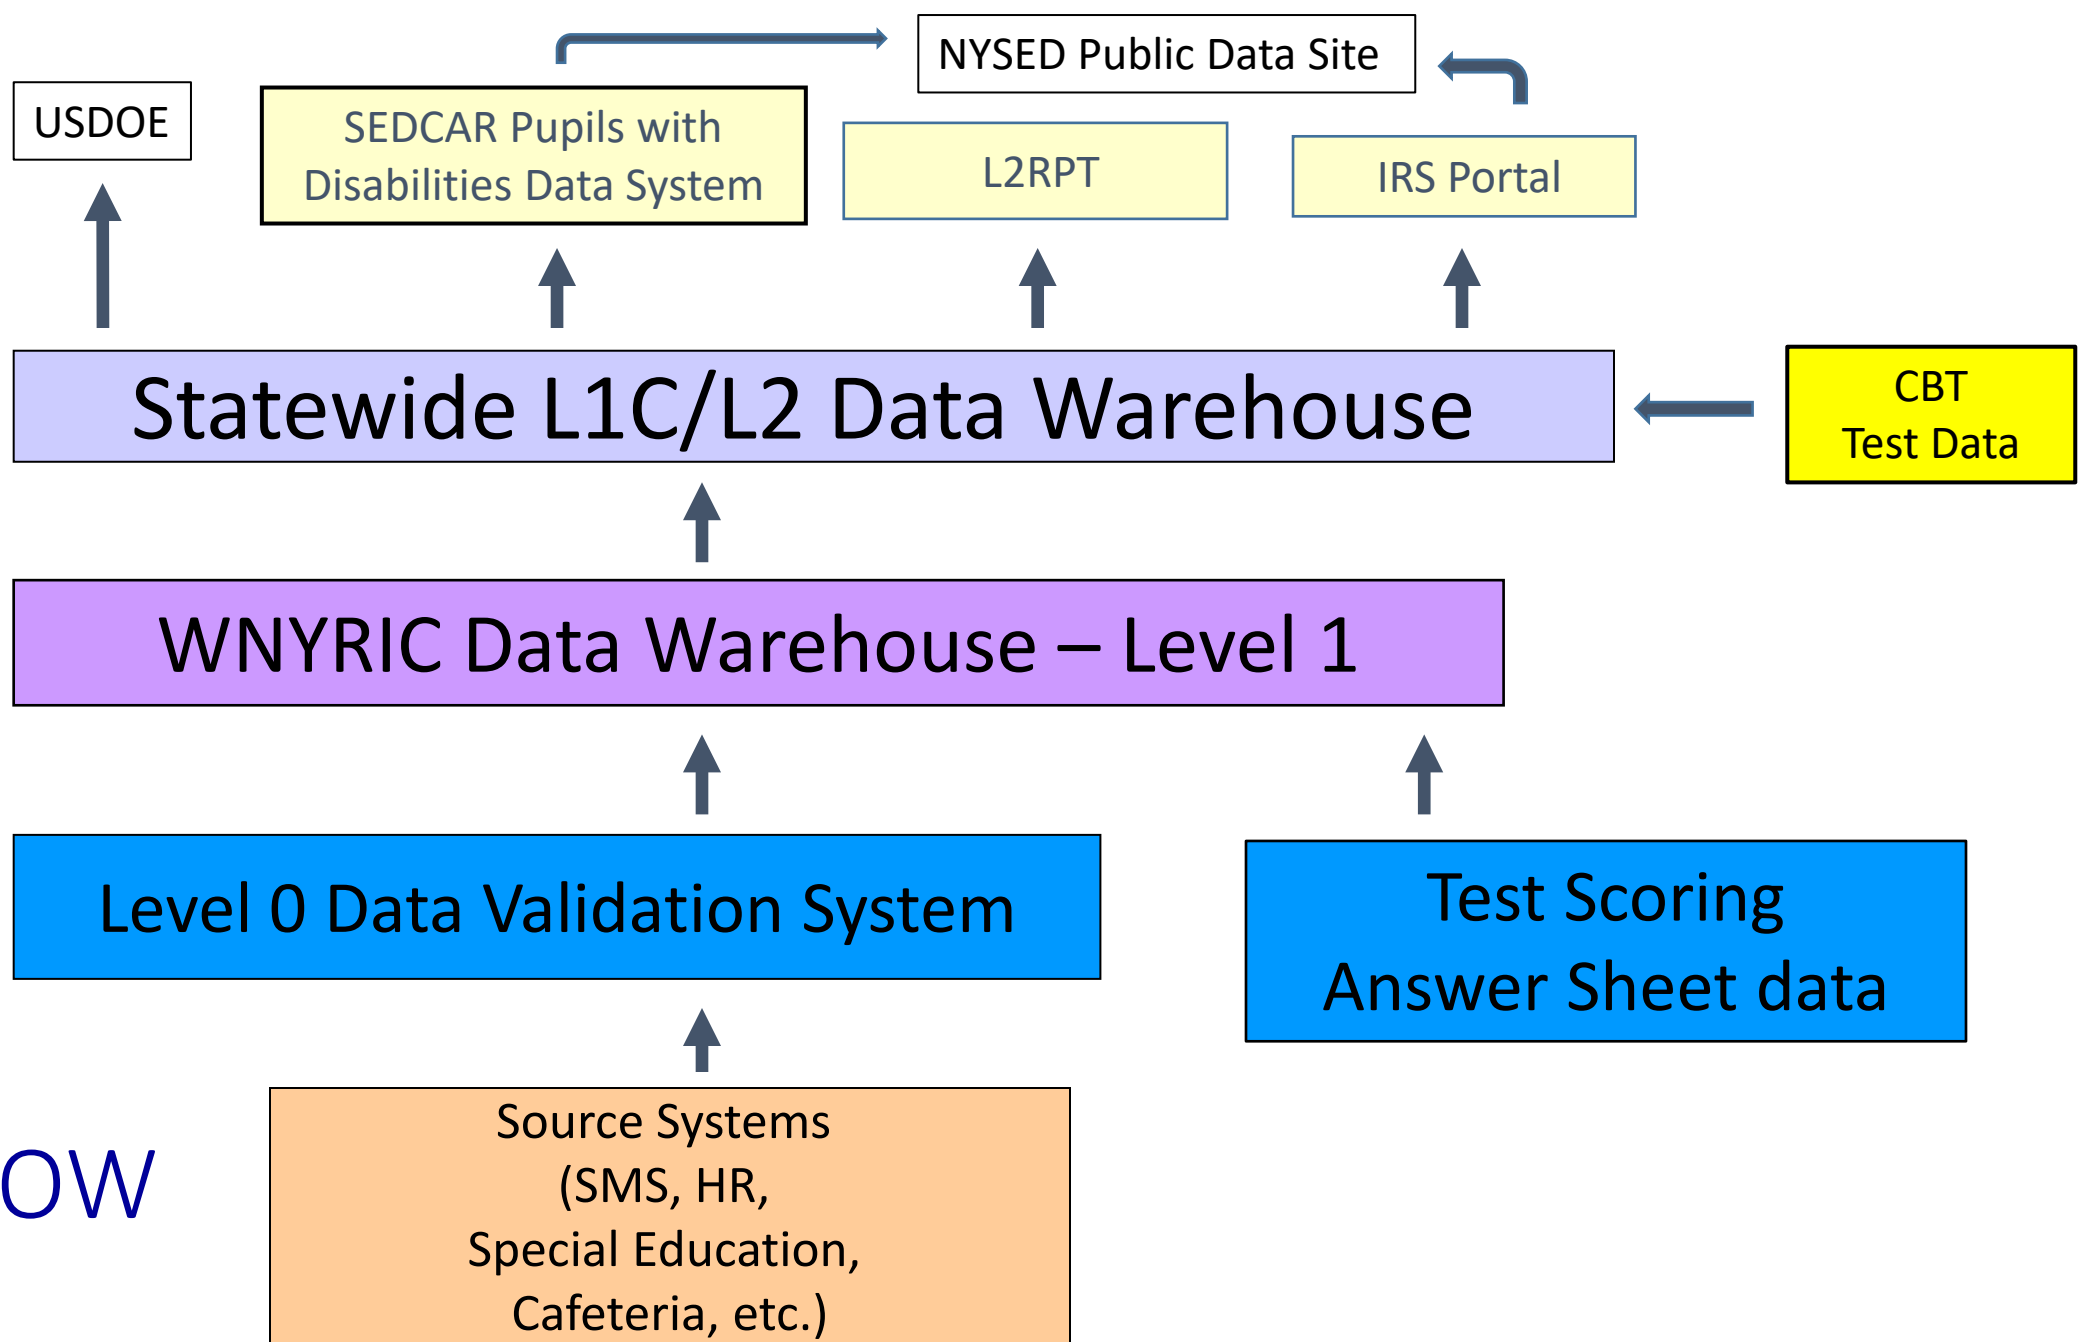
NYSED Public Data Site

USDOE

SEDCAR Pupils with Disabilities Data System

L2RPT

IRS Portal

Statewide L1C/L2 Data Warehouse

CBT Test Data

WNYRIC Data Warehouse – Level 1

Level 0 Data Validation System

Test Scoring Answer Sheet data

ow

Source Systems (SMS, HR, Special Education, Cafeteria, etc.)